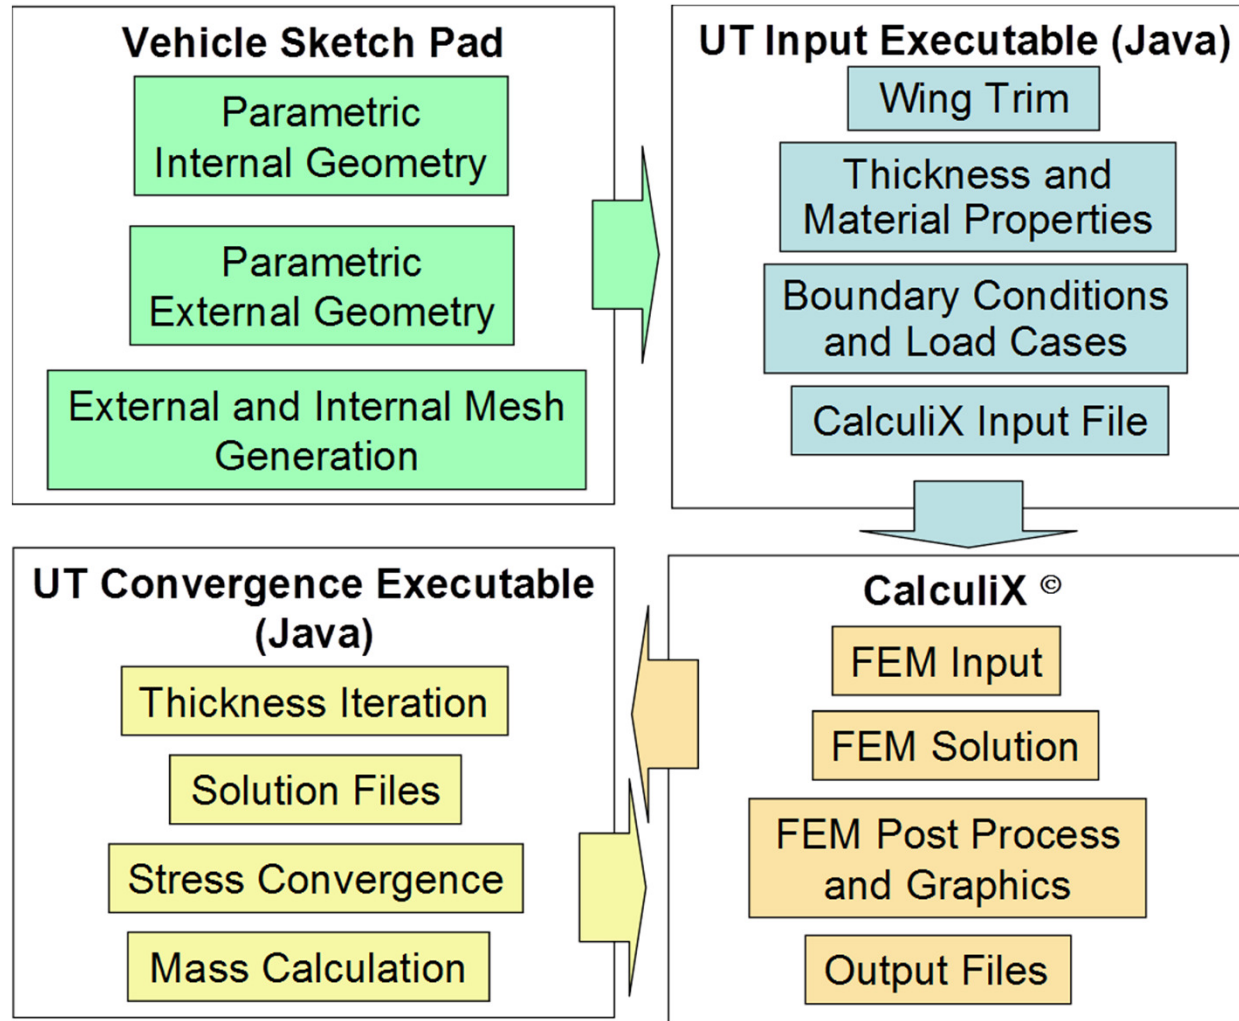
Vehicle Sketch Pad

Parametric Internal Geometry

Parametric External Geometry

External and Internal Mesh Generation

UT Input Executable (Java)

Wing Trim

Thickness and Material Properties

Boundary Conditions and Load Cases

CalculiX Input File

UT Convergence Executable (Java)

Thickness Iteration

Solution Files

Stress Convergence

Mass Calculation

CalculiX ©

FEM Input

FEM Solution

FEM Post Process and Graphics

Output Files